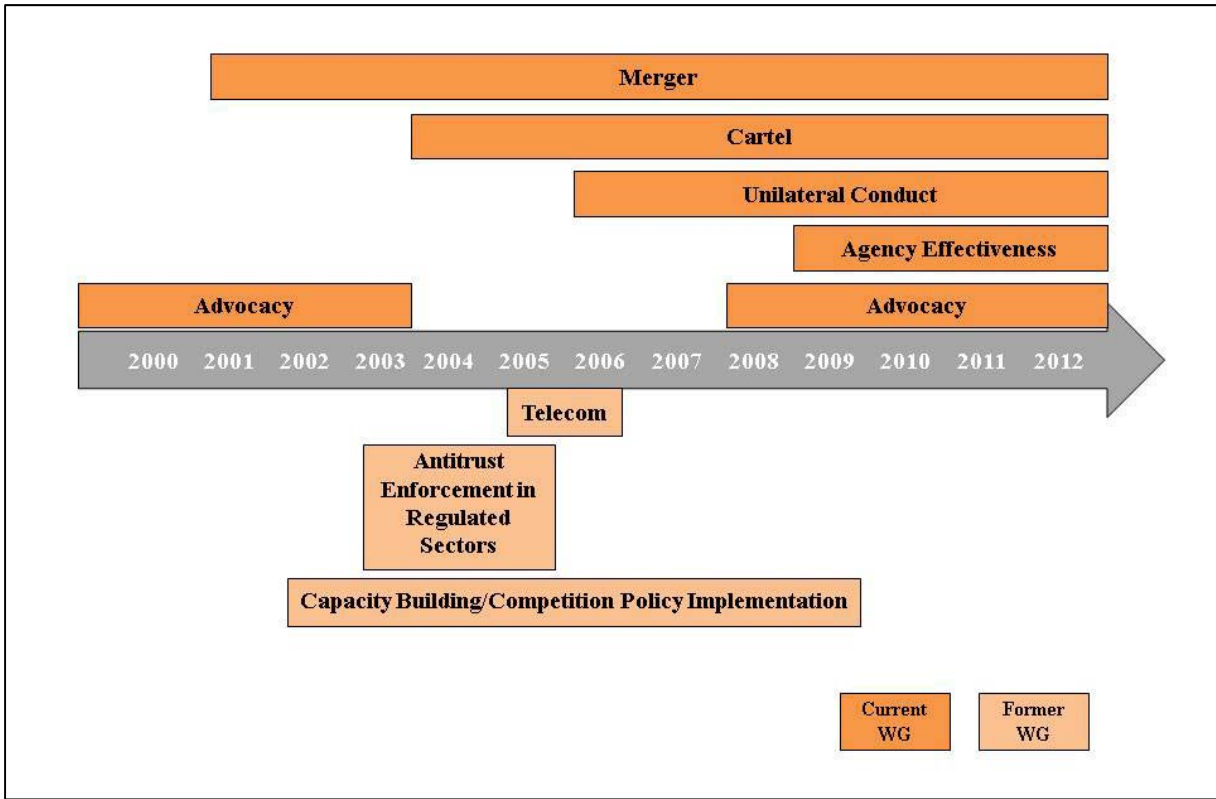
Merger

Cartel

Unilateral Conduct

Agency Effectiveness

Advocacy

Advocacy

2000 2001 2002 2003 2004 2005 2006 2007 2008 2009 2010 2011 2012

Telecom

Antitrust Enforcement in Regulated Sectors

Capacity Building/Competition Policy Implementation

Current WG

Former WG